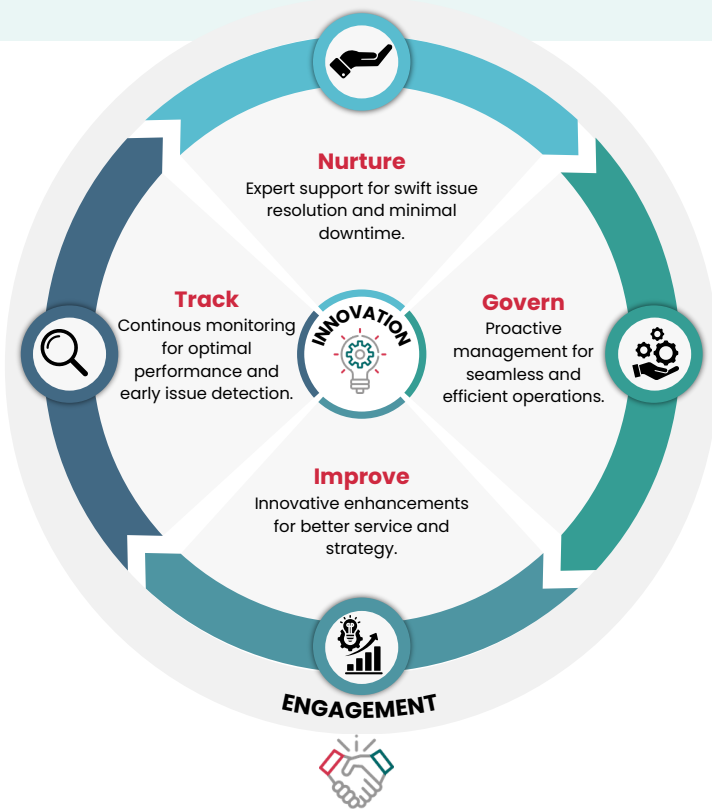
Nurture
Expert support for swift issue resolution and minimal downtime.

Track
Continous monitoring for optimal performance and early issue detection.

INNOVATION

Govern
Proactive management for seamless and efficient operations.

Improve
Innovative enhancements for better service and strategy.

ENGAGEMENT